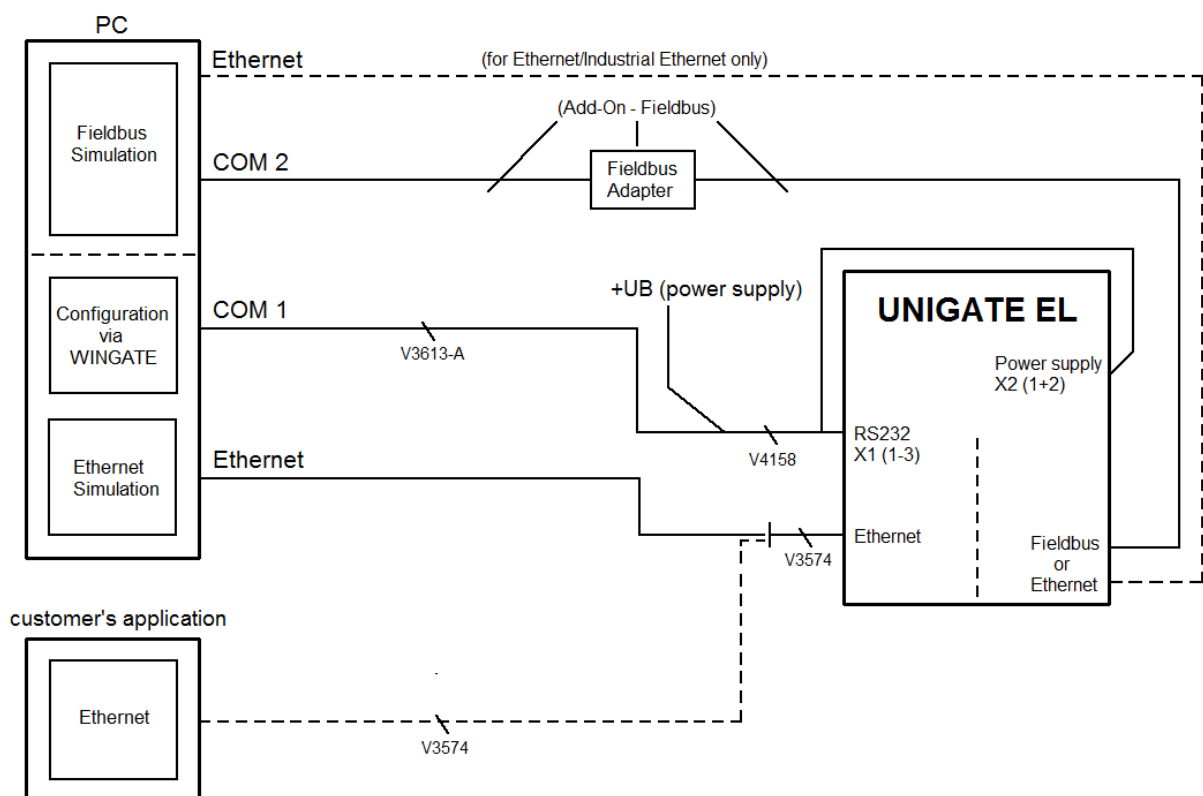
PC

Ethernet

(for Ethernet/Industrial Ethernet only)

Fieldbus Simulation

(Add-On - Fieldbus)

COM 2

Fieldbus Adapter

+UB (power supply)

UNIGATE EL

Configuration via WINGATE

COM 1

V3613-A

Power supply X2 (1+2)

RS232 X1 (1-3)

V4158

Ethernet Simulation

Ethernet

Ethernet

V3574

Fieldbus or Ethernet

customer's application

Ethernet

V3574